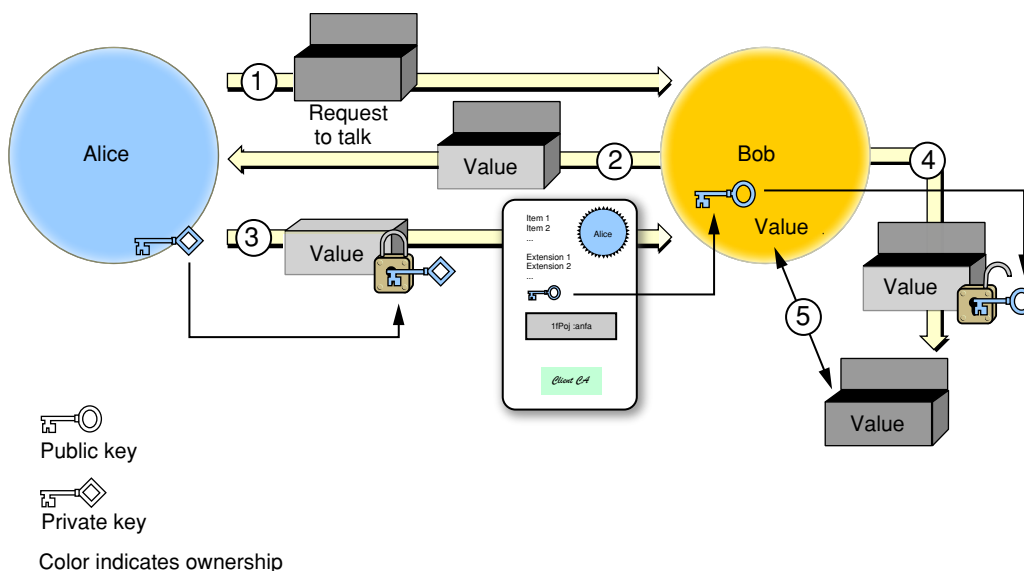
Alice

1

Request to talk

Value

2

Bob

4

3

Value

Item 1
Item 2
...

Alice

Extension 1
Extension 2
...

1fPoj :anfa

Client CA

Value

Value

5

Value

Public key

Private key

Color indicates ownership